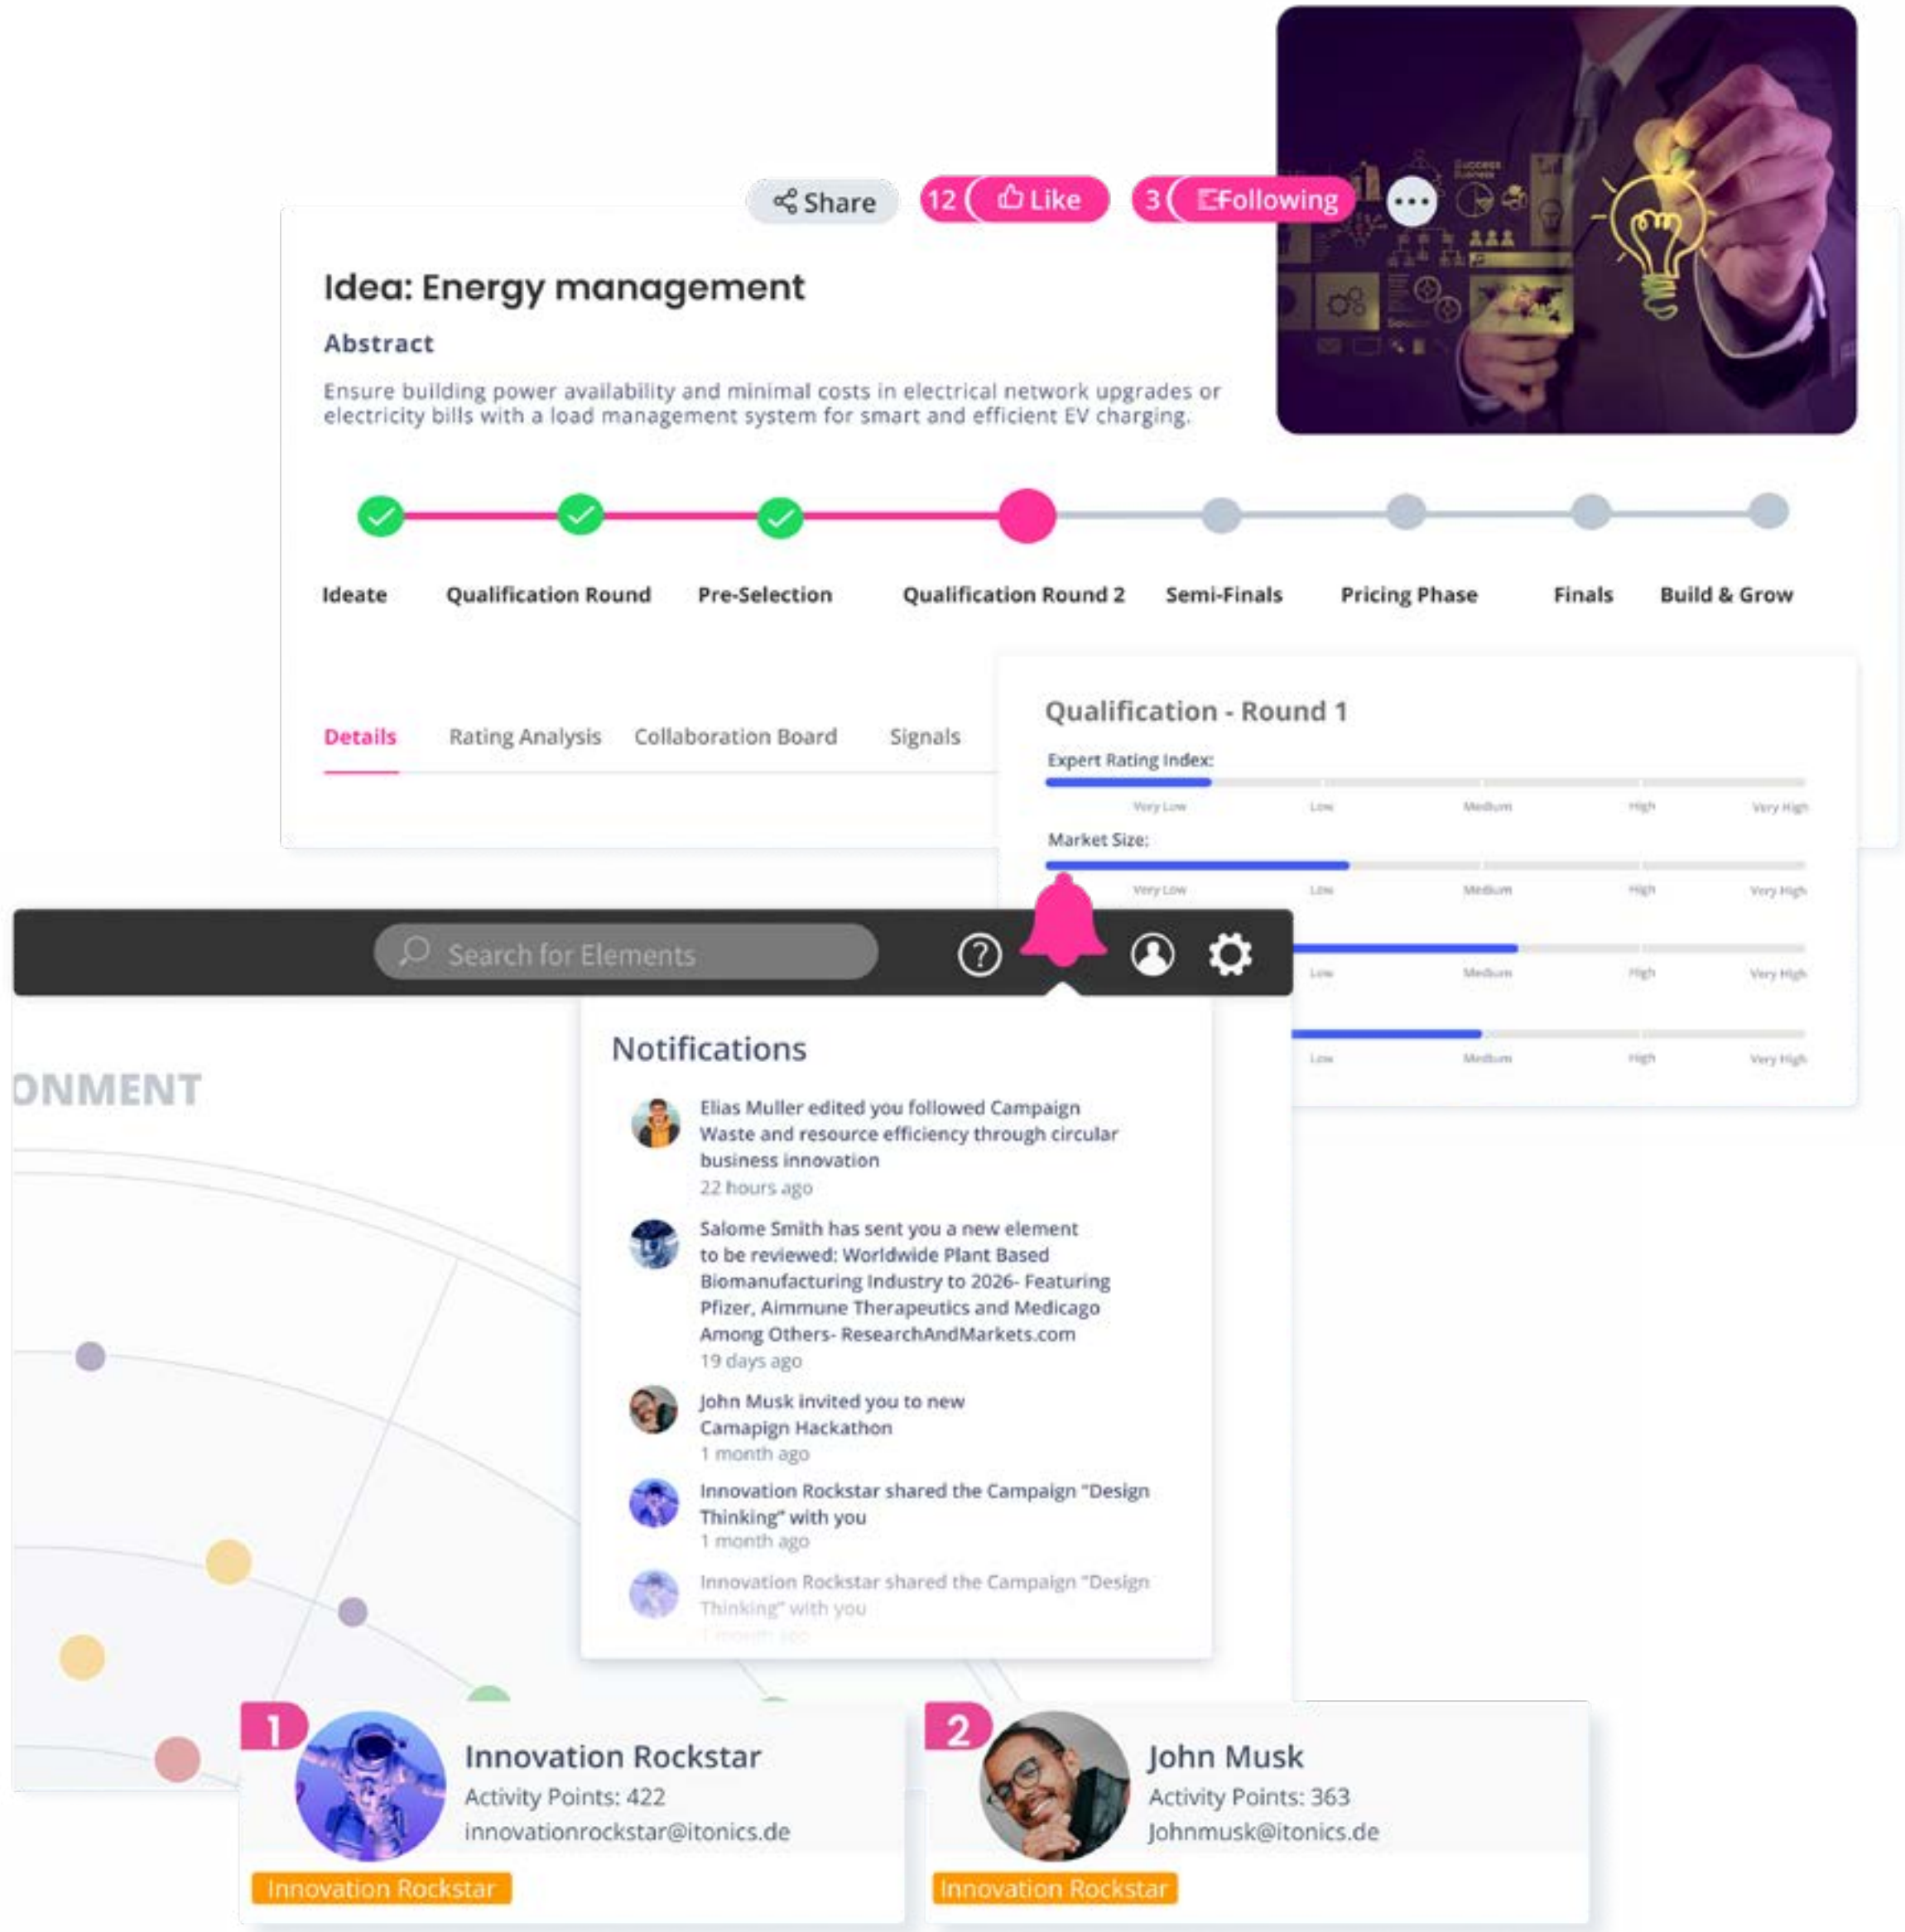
Share 12 Like 3 Following

Idea: Energy management

Abstract

Ensure building power availability and minimal costs in electrical network upgrades or electricity bills with a load management system for smart and efficient EV charging.

Ideate Qualification Round Pre-Selection Qualification Round 2 Semi-Finals Pricing Phase Finals Build & Grow

Details Rating Analysis Collaboration Board Signals

Qualification - Round 1

Expert Rating Index:

Very Low Low Medium High Very High

Market Size:

Very Low Low Medium High Very High

Low Medium High Very High

Low Medium High Very High

Search for Elements

ONMENT

Notifications

Elias Muller edited you followed Campaign Waste and resource efficiency through circular business innovation
22 hours ago

Salome Smith has sent you a new element to be reviewed: Worldwide Plant Based Biomanufacturing Industry to 2026- Featuring Pfizer, Aimmune Therapeutics and Medicago Among Others- ResearchAndMarkets.com
19 days ago

John Musk invited you to new Camapign Hackathon
1 month ago

Innovation Rockstar shared the Campaign "Design Thinking" with you
1 month ago

Innovation Rockstar shared the Campaign "Design Thinking" with you
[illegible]

1 Innovation Rockstar
Activity Points: 422
innovationrockstar@itonics.de
Innovation Rockstar

2 John Musk
Activity Points: 363
Johnmusk@itonics.de
Innovation Rockstar